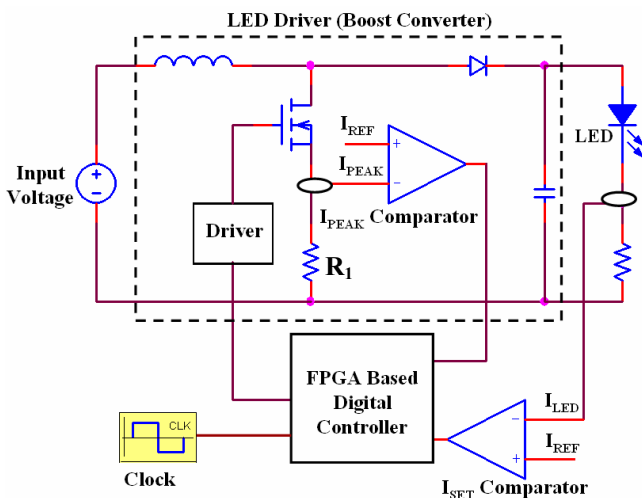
LED Driver (Boost Converter)

Input Voltage

$I_{REF}$

$I_{PEAK}$

+

−

$I_{PEAK}$ Comparator

Driver

$R_1$

LED

FPGA Based Digital Controller

CLK

Clock

$I_{LED}$

$I_{REF}$

−

+

$I_{SET}$ Comparator